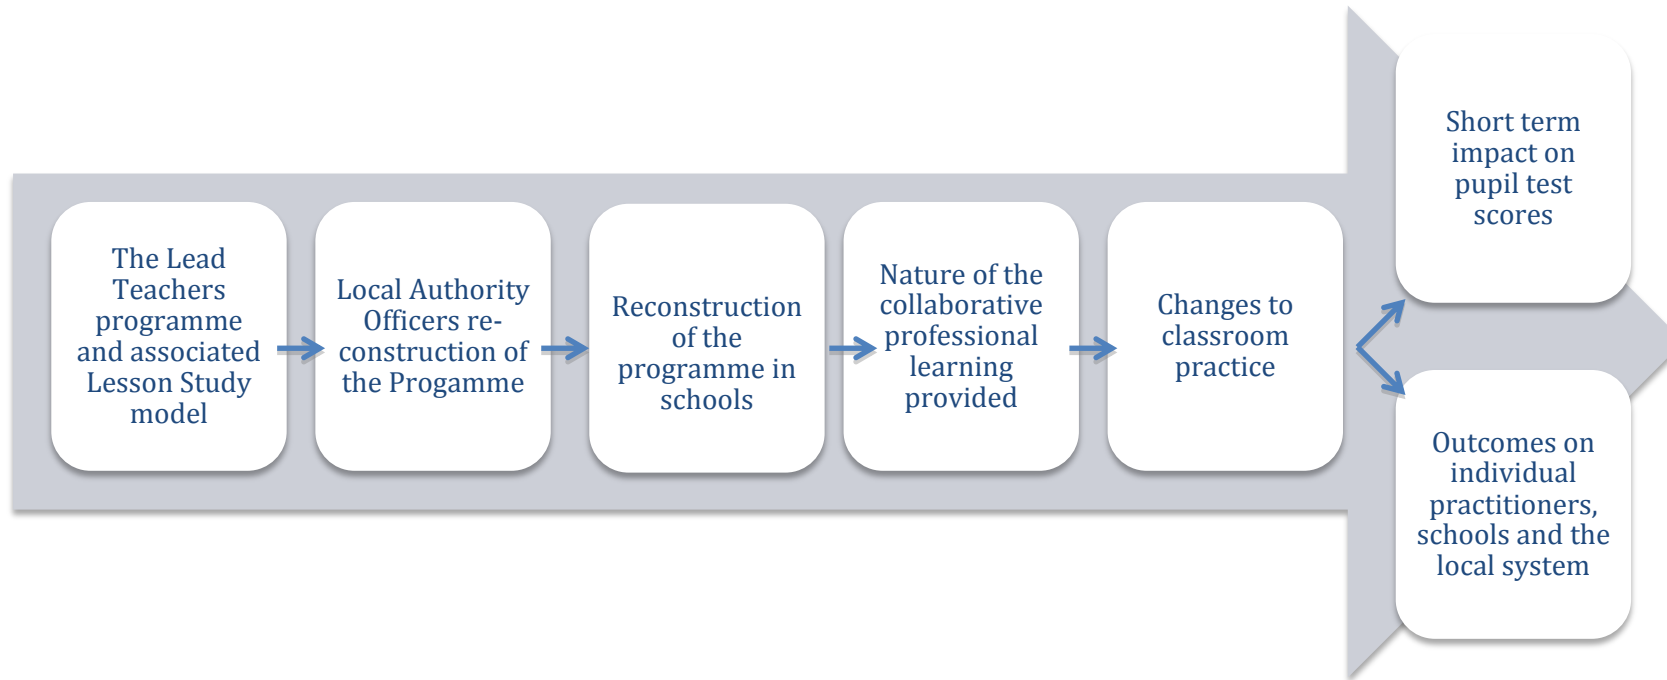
The Lead Teachers programme and associated Lesson Study model

Local Authority Officers reconstruction of the Progamme

Reconstruction of the programme in schools

Nature of the collaborative professional learning provided

Changes to classroom practice

Short term impact on pupil test scores

Outcomes on individual practitioners, schools and the local system